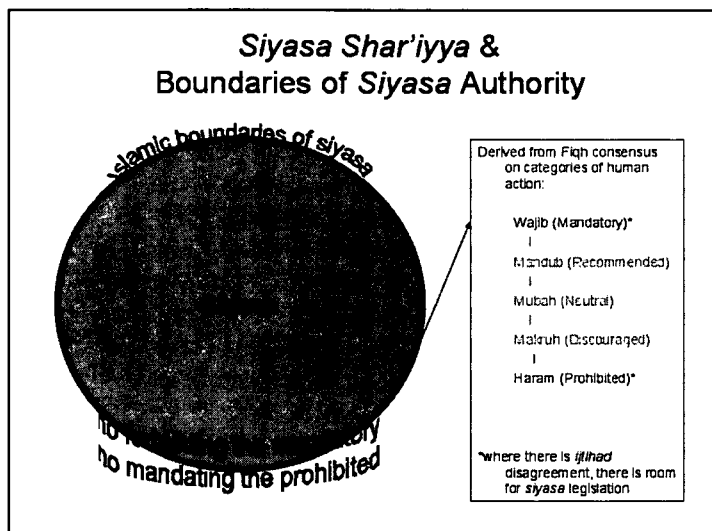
Siyasa Shar'iyya &
Boundaries of Siyasa Authority

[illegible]slamic boundades of siyasa

no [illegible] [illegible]tory
no mandating the prohibited

Derived from Fiqh consensus on categories of human action:

Wajib (Mandatory)*
I
Mandub (Recommended)
I
Mubah (Neutral)
I
Makruh (Discouraged)
I
Haram (Prohibited)*

*where there is ijtihad disagreement, there is room for siyasa legislation